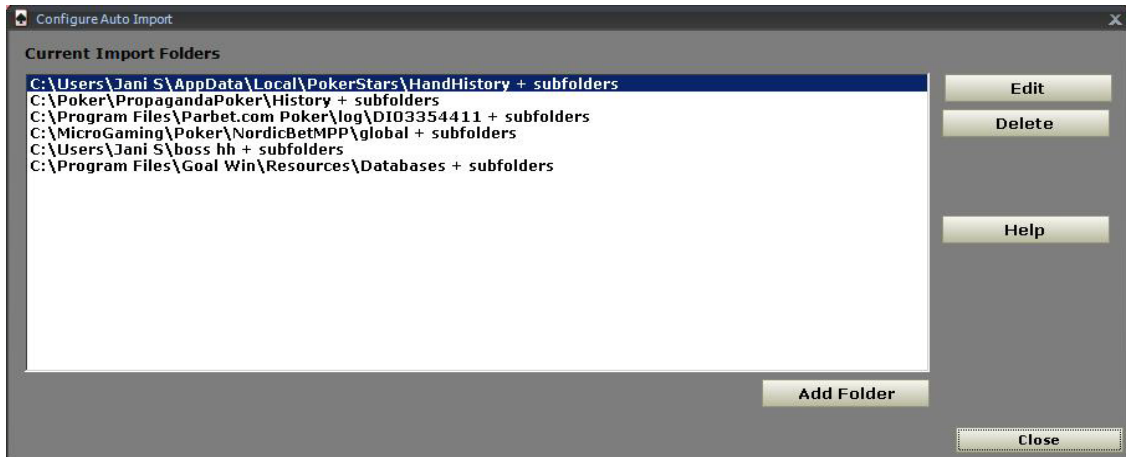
Configure Auto Import

Current Import Folders

C:\Users\Jani S\AppData\Local\PokerStars\HandHistory + subfolders
C:\Poker\PropagandaPoker\History + subfolders
C:\Program Files\Parbet.com Poker\log\DI03354411 + subfolders
C:\MicroGaming\Poker\NordicBetMPP\global + subfolders
C:\Users\Jani S\boss hh + subfolders
C:\Program Files\Goal Win\Resources\Databases + subfolders

Edit

Delete

Help

Add Folder

Close